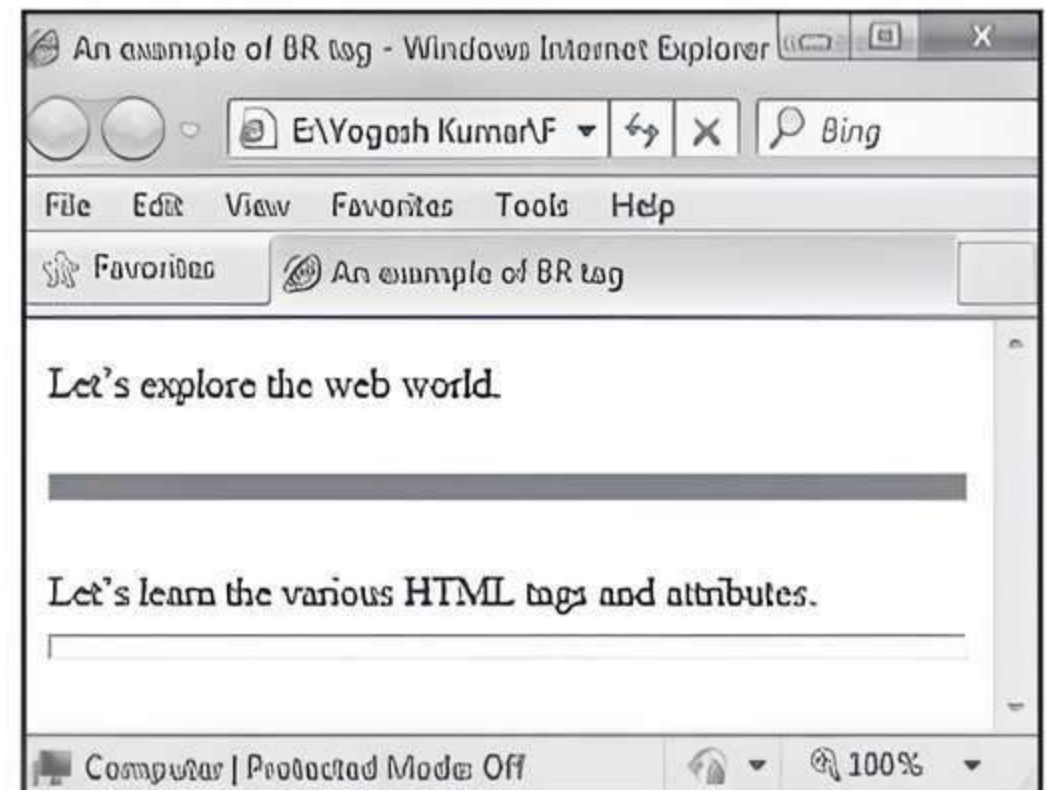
An example of BR tag - Windows Internet Explorer

E:\Yogesh Kumar\F

Bing

File Edit View Favorites Tools Help

Favorites

An example of BR tag

Let's explore the web world.

Let's learn the various HTML tags and attributes.

Computer | Protected Mode: Off

100%